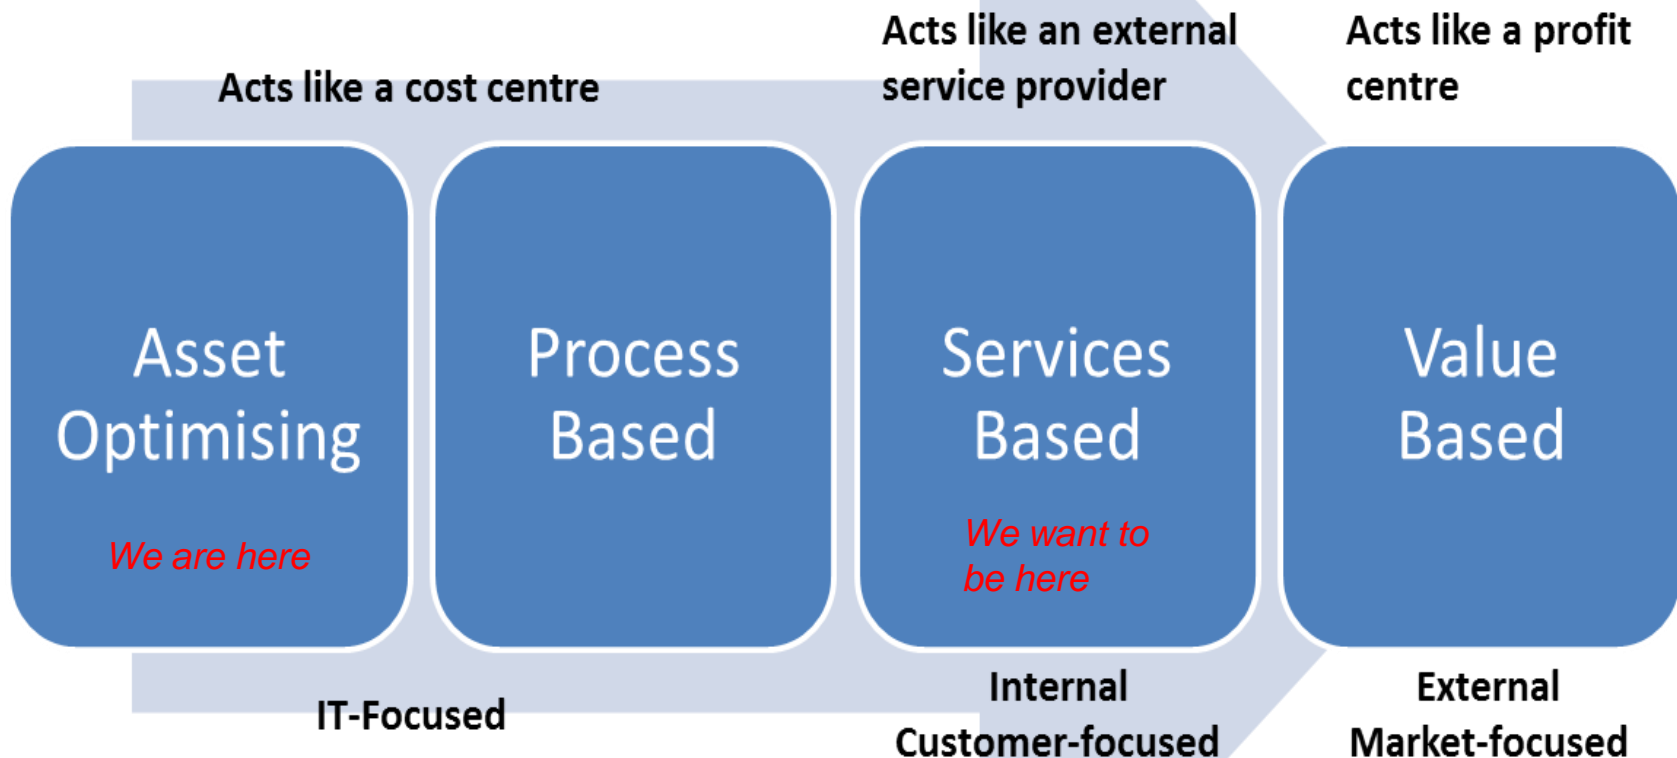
Acts like a cost centre

Acts like an external service provider

Acts like a profit centre

Asset Optimising

We are here

Process Based

Services Based

We want to be here

Value Based

IT-Focused

Internal Customer-focused

External Market-focused